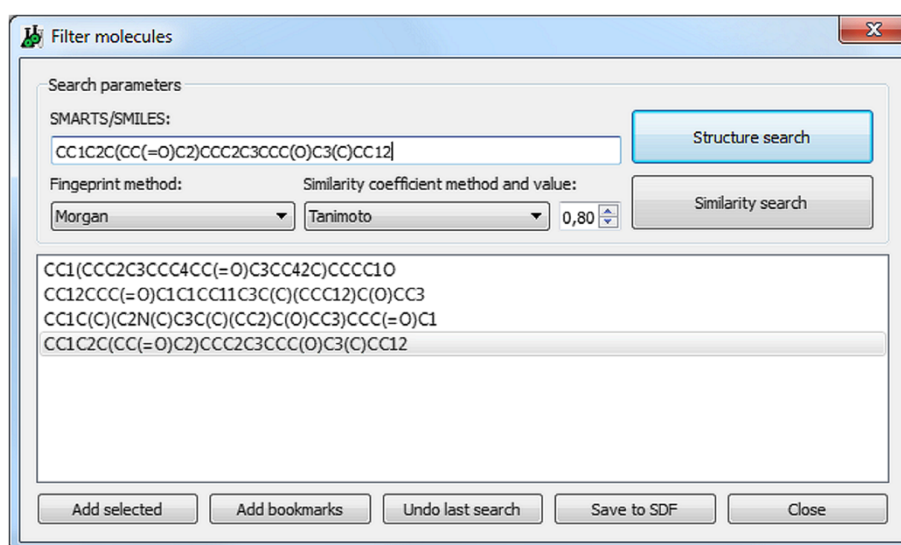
Filter molecules

Search parameters

SMARTS/SMILES:

CC1C2C(CC(=O)C2)CCC2C3CCC(O)C3(C)CC12

Structure search

Fingerprint method:

Similarity coefficient method and value:

Morgan

Tanimoto

0,80

Similarity search

CC1(CCC2C3CCC4CC(=O)C3CC42C)CCCC1O
CC12CCC(=O)C1C1CC11C3C(C)(CCC12)C(O)CC3
CC1C(C)(C2N(C)C3C(C)(CC2)C(O)CC3)CCC(=O)C1
CC1C2C(CC(=O)C2)CCC2C3CCC(O)C3(C)CC12

Add selected

Add bookmarks

Undo last search

Save to SDF

Close